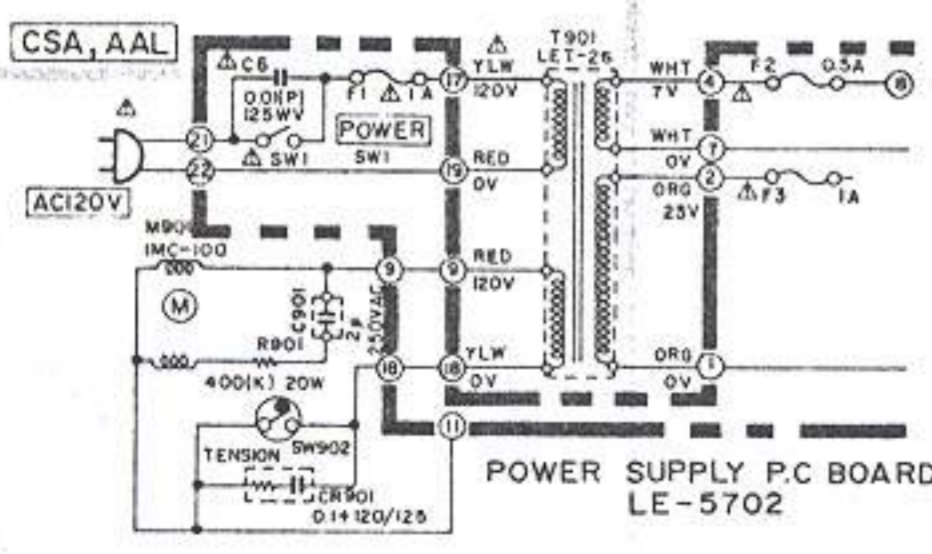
CSA, AAL

⚠

⚠ C6

0.01(P) 125WV

F1 ⚠ 1A

POWER

⚠ SW1

SW1

21

22

AC120V

⚠

T901 LET-26

17 YLW 120V

19 RED 0V

9 RED 120V

18 YLW 0V

11

WHT 7V 4

F2 0.5A

⚠

8

WHT 0V 7

ORG 25V 2

⚠ F3 1A

ORG 0V 1

M901 IMC-100

M

9

C901 2μ 250VAC

R901

400(K) 20W

18

TENSION SW902

CR901 0.1+120/125

POWER SUPPLY P.C BOARD LE-5702